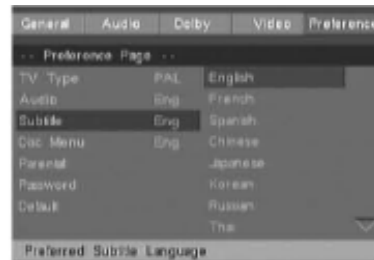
General Audio Dolby Video Preference

-- Preference Page --

TV Type PAL
Audio Eng
Subtitle Eng
Disc Menu Eng
Parental
Password
Default

English
French
Spanish
Chinese
Japanese
Korean
Russian
Thai

Preferred Subtitle Language